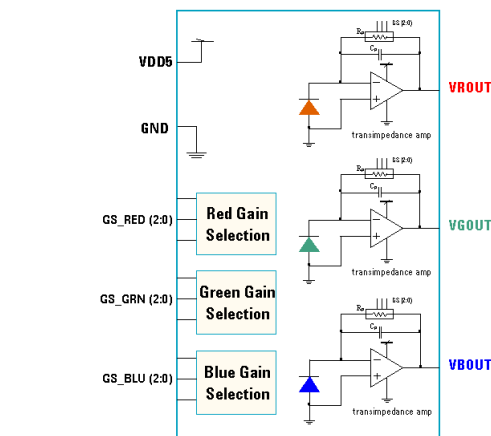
VDD5

GND

GS_RED (2:0)

GS_GRN (2:0)

GS_BLU (2:0)

Red Gain Selection

Green Gain Selection

Blue Gain Selection

$R_F$ GS (2:0)

$C_F$

transimpedance amp

VROUT

$R_F$ GS (2:0)

$C_F$

transimpedance amp

VGOUT

$R_F$ GS (2:0)

$C_F$

transimpedance amp

VBOUT